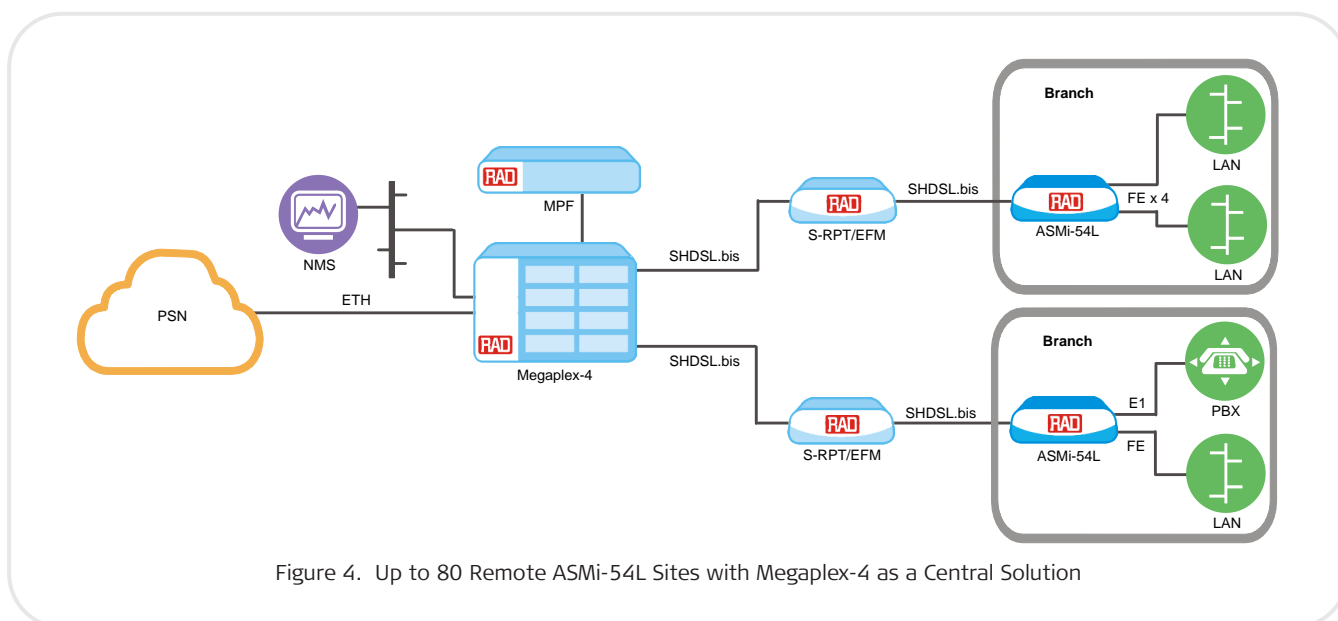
Branch

LAN

SHDSL.bis

FE x 4

RAD

RAD

MPF

RAD

S-RPT/EFM

ASMi-54L

NMS

LAN

SHDSL.bis

PSN

ETH

RAD

Branch

Megaplex-4

SHDSL.bis

SHDSL.bis

RAD

RAD

E1

PBX

S-RPT/EFM

ASMi-54L

FE

LAN

Figure 4. Up to 80 Remote ASMi-54L Sites with Megaplex-4 as a Central Solution